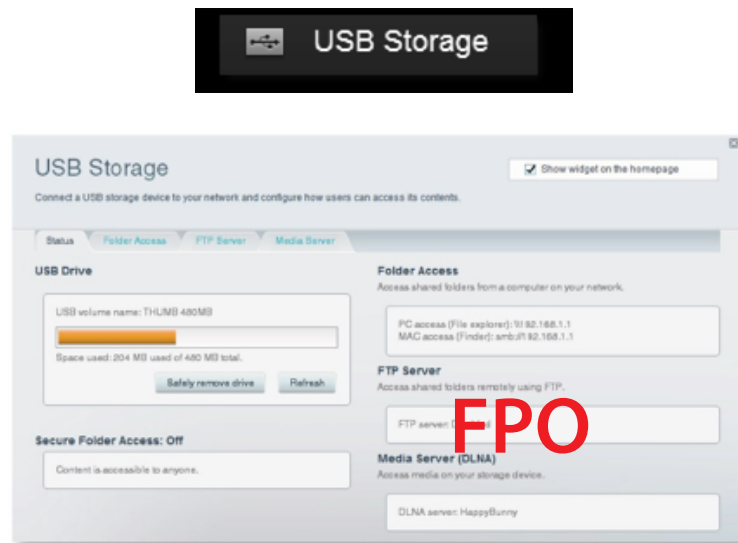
USB Storage

USB Storage

Show widget on the homepage

Connect a USB storage device to your network and configure how users can access its contents.

Status | Folder Access | FTP Server | Media Server

USB Drive

USB volume name: THUMB 480MB

Space used: 204 MB used of 480 MB total.

Safely remove drive | Refresh

Secure Folder Access: Off

Content is accessible to anyone.

Folder Access
Access shared folders from a computer on your network.

PC access (File explorer): \\192.168.1.1
MAC access (Finder): smb://192.168.1.1

FTP Server
Access shared folders remotely using FTP.

FTP server: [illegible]

FPO

Media Server (DLNA)
Access media on your storage device.

DLNA server: HappyBunny